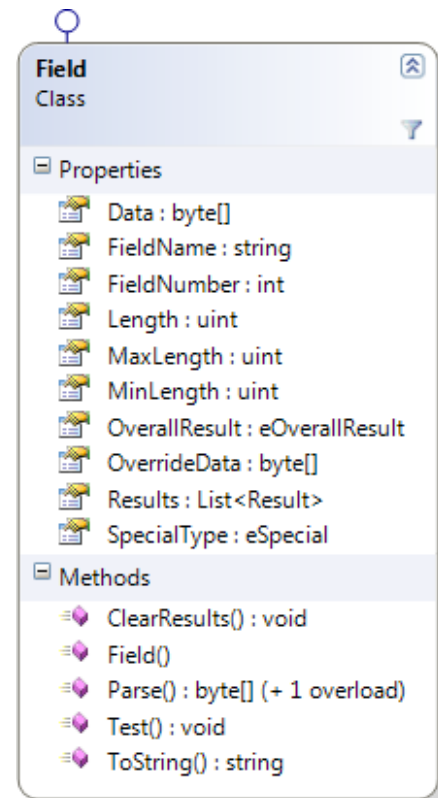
Field
Class

Properties
Data : byte[]
FieldName : string
FieldNumber : int
Length : uint
MaxLength : uint
MinLength : uint
OverallResult : eOverallResult
OverrideData : byte[]
Results : List<Result>
SpecialType : eSpecial

Methods
ClearResults() : void
Field()
Parse() : byte[] (+ 1 overload)
Test() : void
ToString() : string